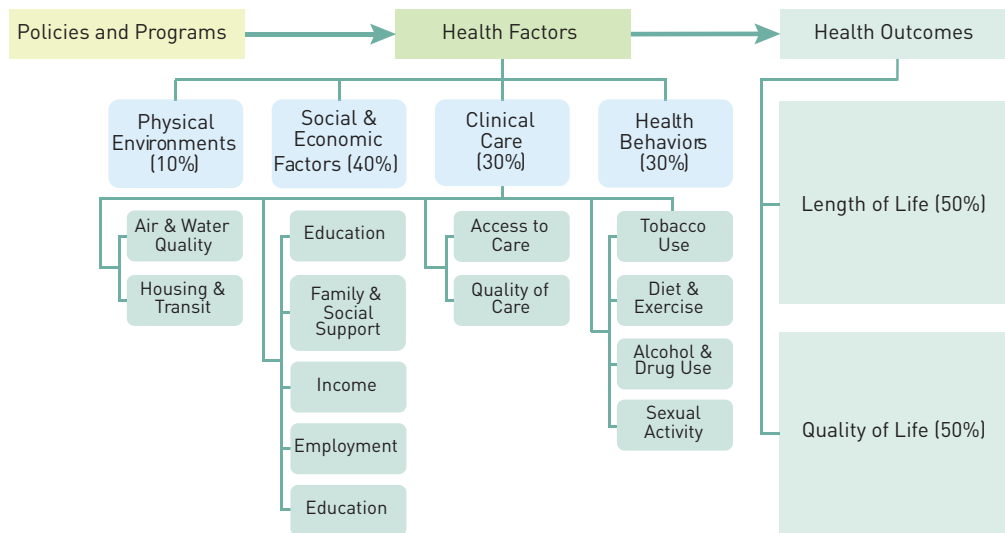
Policies and Programs

Health Factors

Health Outcomes

Physical Environments (10%)

Social & Economic Factors (40%)

Clinical Care (30%)

Health Behaviors (30%)

Air & Water Quality

Housing & Transit

Education

Family & Social Support

Income

Employment

Education

Access to Care

Quality of Care

Tobacco Use

Diet & Exercise

Alcohol & Drug Use

Sexual Activity

Length of Life (50%)

Quality of Life (50%)